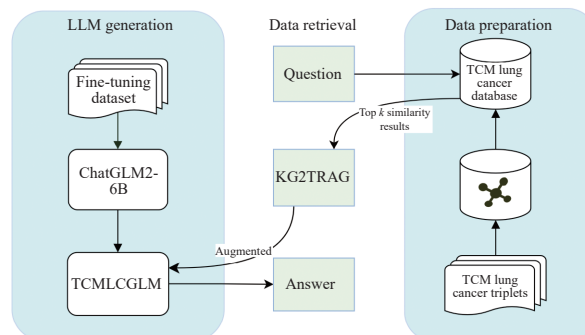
LLM generation

Fine-tuning dataset

ChatGLM2-6B

TCMLCGLM

Data retrieval

Question

KG2TRAG

Answer

Top $k$ similarity results

Augmented

Data preparation

TCM lung cancer database

TCM lung cancer triplets